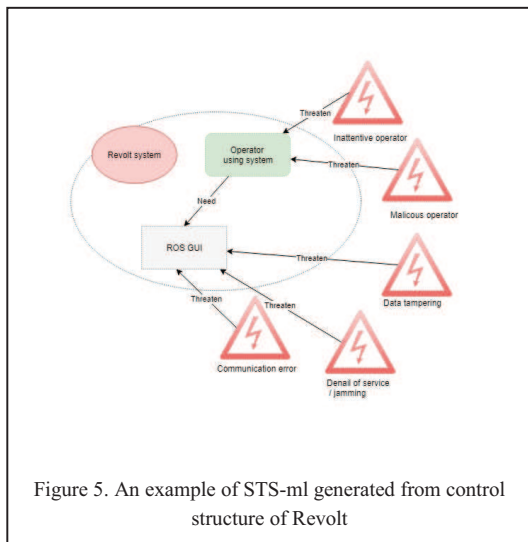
Threaten

Inattentive operator

Revolt system

Operator using system

Threaten

Malicous operator

Need

ROS GUI

Threaten

Data tampering

Threaten

Threaten

Communication error

Denail of service / jamming

Figure 5. An example of STS-ml generated from control structure of Revolt